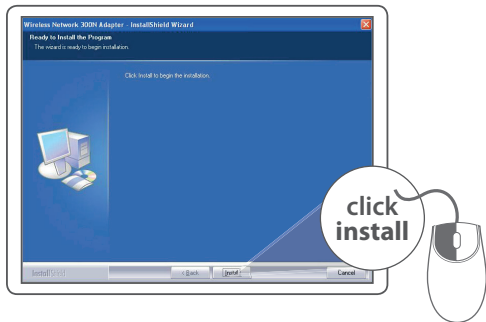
Wireless Network 300N Adapter - InstallShield Wizard

Ready to Install the Program

The wizard is ready to begin installation.

Click Install to begin the installation.

InstallShield

< Back

Install

Cancel

click install